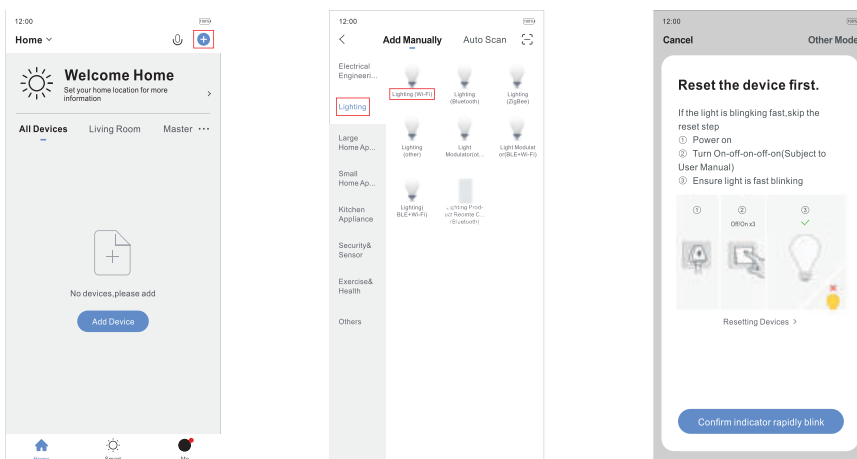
12:00

Home

Welcome Home

Set your home location for more information

All Devices Living Room Master ···

No devices,please add

Add Device

Home Smart Me

12:00

Add Manually Auto Scan

Electrical Engineeri...

Lighting

Large Home Ap...

Small Home Ap...

Kitchen Appliance

Security& Sensor

Exercise& Health

Others

Lighting (Wi-Fi)

Lighting (Bluetooth)

Lighting (ZigBee)

Lighting (other)

Light Modulator(ot...

Light Modulator(BLE+Wi-Fi)

Lighting( BLE+Wi-Fi)

Lighting Prod-uct Receive C... (Bluetooth)

12:00

Cancel Other Mode

Reset the device first.

If the light is blingking fast,skip the reset step

① Power on

② Turn On-off-on-off-on(Subject to User Manual)

③ Ensure light is fast blinking

①

②

Off/On x3

③

Resetting Devices >

Confirm indicator rapidly blink